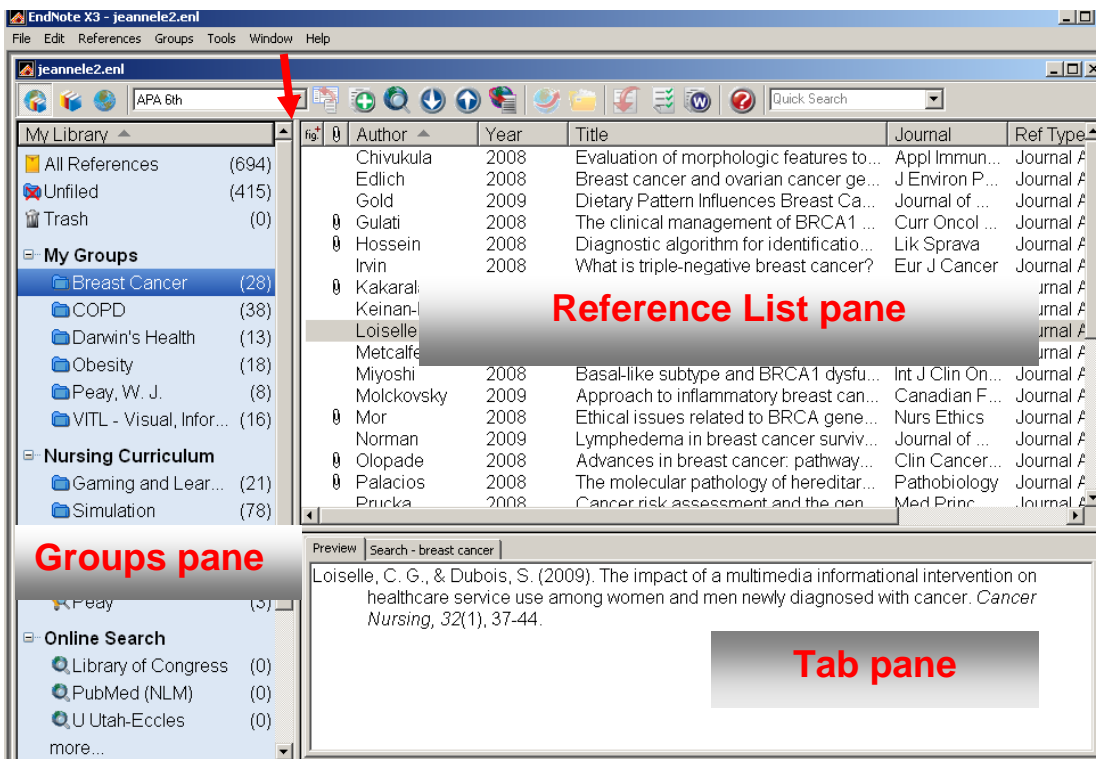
EndNote X3 - jeannele2.enl

File Edit References Groups Tools Window Help

jeannele2.enl

APA 6th

Quick Search

My Library

All References (694)
Unfiled (415)
Trash (0)

My Groups
Breast Cancer (28)
COPD (38)
Darwin's Health (13)
Obesity (18)
Peay, W. J. (8)
VITL - Visual, Infor... (16)

Nursing Curriculum
Gaming and Lear... (21)
Simulation (78)

Groups pane

Peay (3)

Online Search
Library of Congress (0)
PubMed (NLM) (0)
U Utah-Eccles (0)
more...

| | Author | Year | Title | Journal | Ref Type |
|---|---|---|---|---|---|
| | Chivukula | 2008 | Evaluation of morphologic features to... | Appl Immun... | Journal A |
| | Edlich | 2008 | Breast cancer and ovarian cancer ge... | J Environ P... | Journal A |
| | Gold | 2009 | Dietary Pattern Influences Breast Ca... | Journal of ... | Journal A |
| | Gulati | 2008 | The clinical management of BRCA1 ... | Curr Oncol ... | Journal A |
| | Hossein | 2008 | Diagnostic algorithm for identificatio... | Lik Sprava | Journal A |
| | Irvin | 2008 | What is triple-negative breast cancer? | Eur J Cancer | Journal A |
| | Kakaral | | | | urnal A |
| | Keinan-l | | | | urnal A |
| | Loiselle | | | | urnal A |
| | Metcalfe | | | | urnal A |
| | Miyoshi | 2008 | Basal-like subtype and BRCA1 dysfu... | Int J Clin On... | Journal A |
| | Molckovsky | 2009 | Approach to inflammatory breast can... | Canadian F... | Journal A |
| | Mor | 2008 | Ethical issues related to BRCA gene... | Nurs Ethics | Journal A |
| | Norman | 2009 | Lymphedema in breast cancer surviv... | Journal of ... | Journal A |
| | Olopade | 2008 | Advances in breast cancer: pathway... | Clin Cancer... | Journal A |
| | Palacios | 2008 | The molecular pathology of hereditar... | Pathobiology | Journal A |
| | Prucka | 2008 | Cancer risk assessment and the gen... | Med Princ... | Journal A |

Reference List pane

Preview | Search - breast cancer

Loiselle, C. G., & Dubois, S. (2009). The impact of a multimedia informational intervention on healthcare service use among women and men newly diagnosed with cancer. *Cancer Nursing, 32*(1), 37-44.

Tab pane